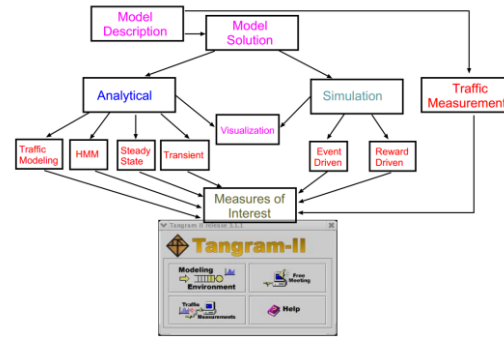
Model Description

Model Solution

Analytical

Simulation

Traffic Measurement

Visualization

Traffic Modeling

HMM

Steady State

Transient

Event Driven

Reward Driven

Measures of Interest

Tangram-II release 3.1.1

Tangram-II

Modeling Environment

Free Meeting

Traffic Measurements

Help